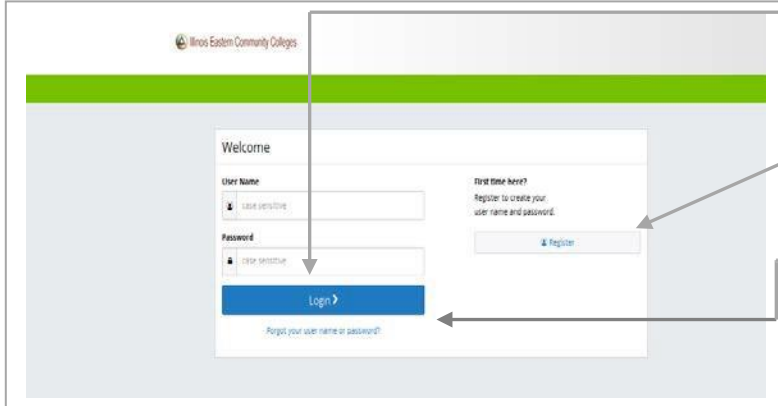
Illinois Eastern Community Colleges

Welcome

User Name

case sensitive

Password

case sensitive

Login >

Forgot your user name or password?

First time here?

Register to create your user name and password.

Register